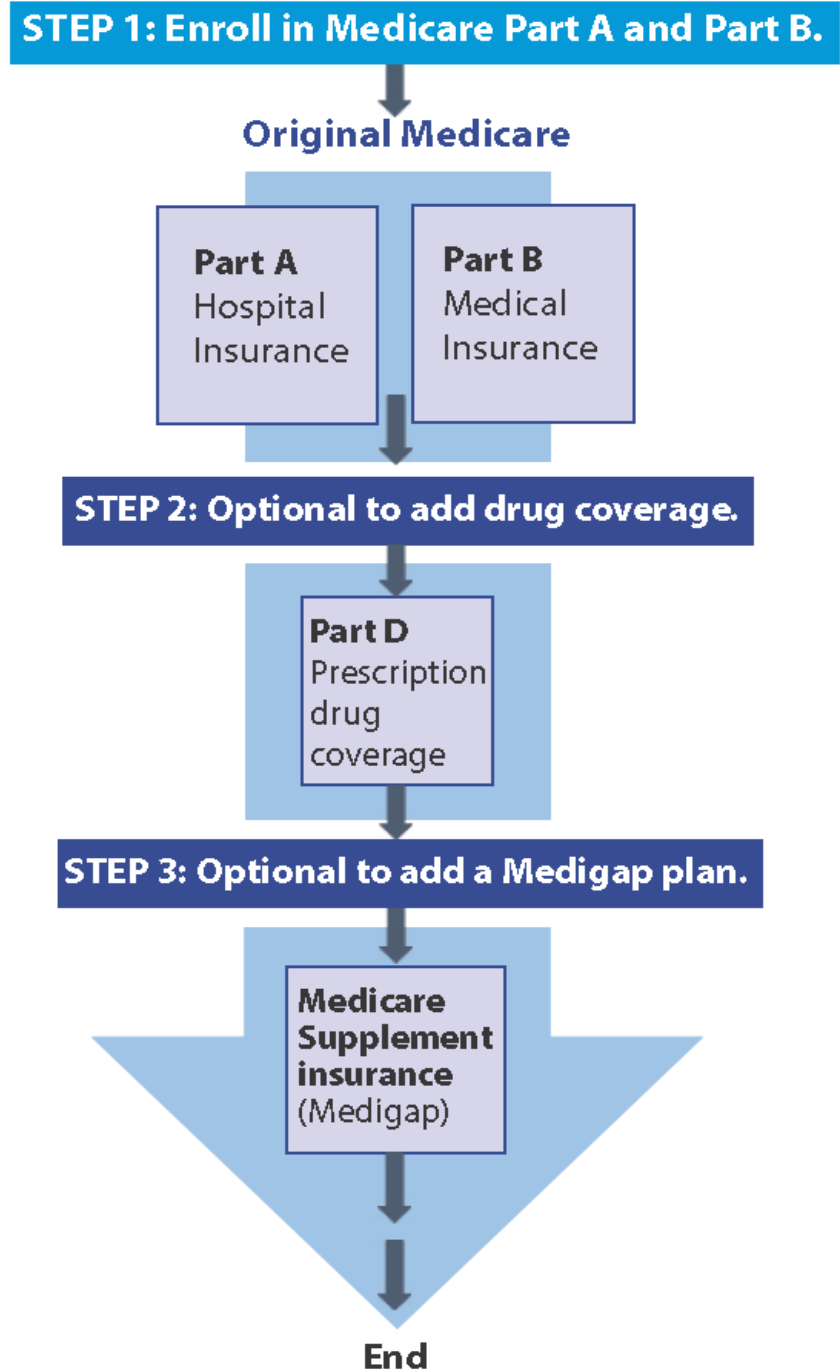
STEP 1: Enroll in Medicare Part A and Part B.

Original Medicare

Part A
Hospital Insurance

Part B
Medical Insurance

STEP 2: Optional to add drug coverage.

Part D
Prescription drug coverage

STEP 3: Optional to add a Medigap plan.

Medicare Supplement insurance (Medigap)

End